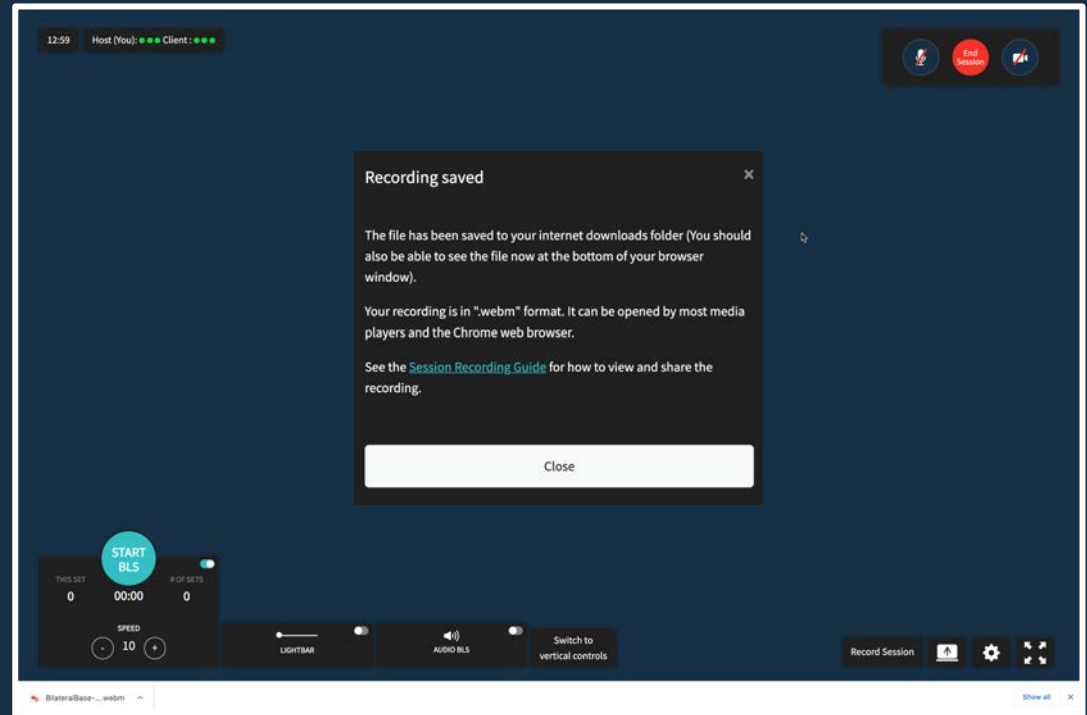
12:59

Host (You): ●●● Client : ●●●

End Session

Recording saved

×

The file has been saved to your internet downloads folder (You should also be able to see the file now at the bottom of your browser window).

Your recording is in ".webm" format. It can be opened by most media players and the Chrome web browser.

See the Session Recording Guide for how to view and share the recording.

Close

START BLS

THIS SET
0

00:00

# OF SETS
0

SPEED
- 10 +

LIGHTBAR

AUDIO BLS

Switch to vertical controls

Record Session

BilateralBase-....webm

Show all

×